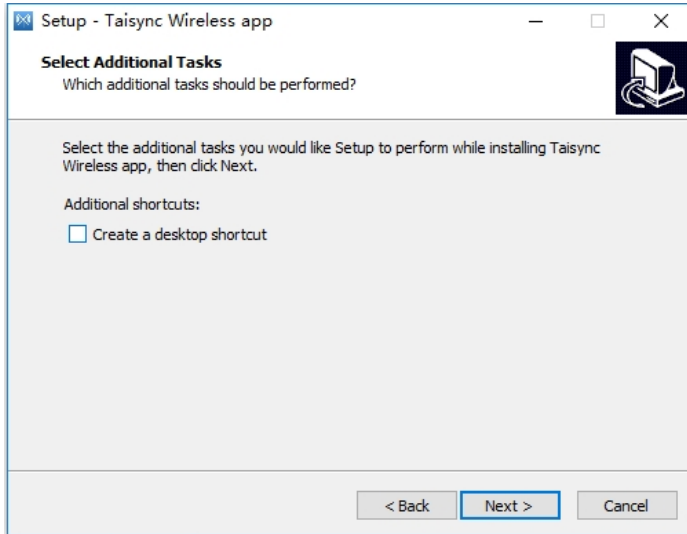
Setup - Taisync Wireless app

Select Additional Tasks
Which additional tasks should be performed?

Select the additional tasks you would like Setup to perform while installing Taisync Wireless app, then click Next.

Additional shortcuts:

Create a desktop shortcut

< Back
Next >
Cancel